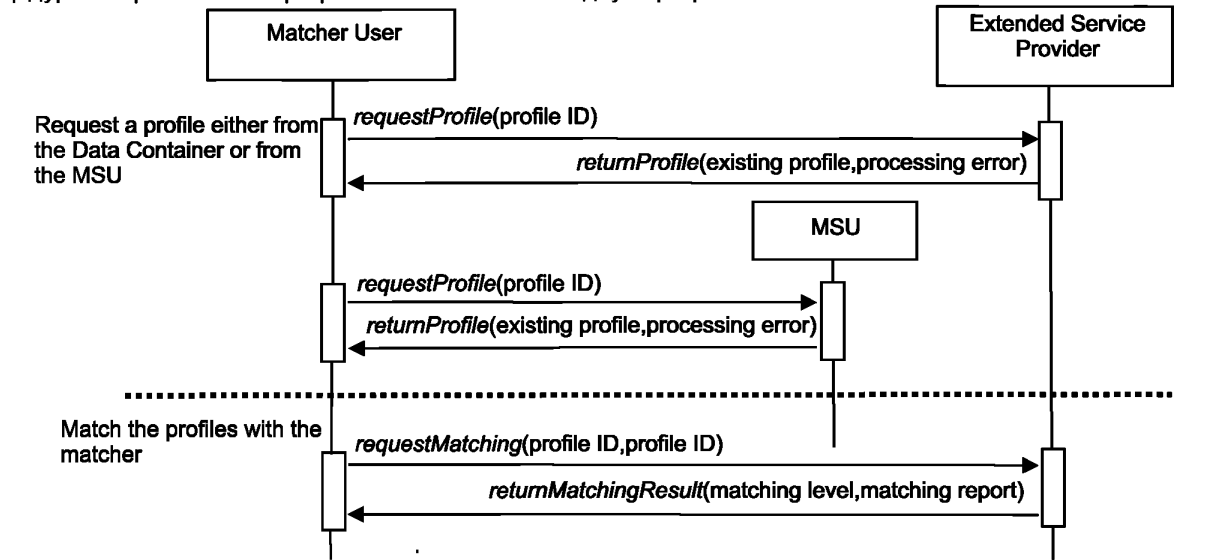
Matcher User

Extended Service Provider

Request a profile either from the Data Container or from the MSU

requestProfile(profile ID)

returnProfile(existing profile,processing error)

MSU

requestProfile(profile ID)

returnProfile(existing profile,processing error)

Match the profiles with the matcher

requestMatching(profile ID,profile ID)

returnMatchingResult(matching level,matching report)